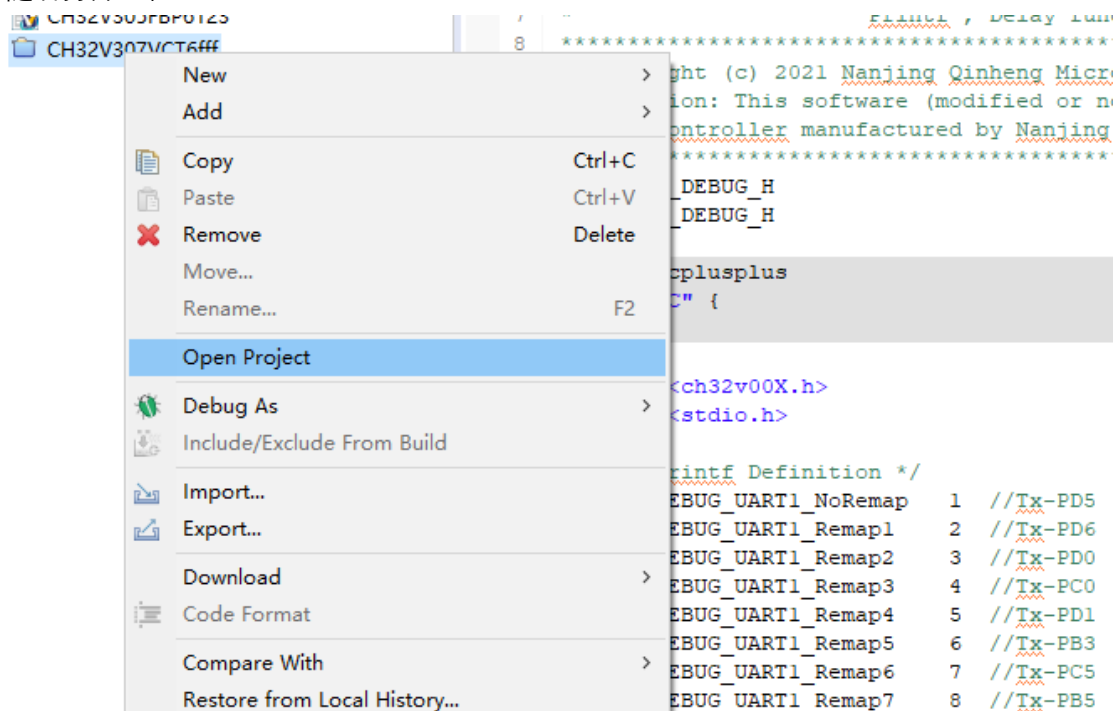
CH32V305FBP6T25
CH32V307VCT6fff

New
Add
Copy Ctrl+C
Paste Ctrl+V
Remove Delete
Move...
Rename... F2
Open Project
Debug As
Include/Exclude From Build
Import...
Export...
Download
Code Format
Compare With
Restore from Local History...

7 * Printf , Delay func
8 ****************************************
ght (c) 2021 Nanjing Qinheng Micro
ion: This software (modified or no
ontroller manufactured by Nanjing
****************************************
_DEBUG_H
_DEBUG_H

cplusplus
C" {

<ch32v00X.h>
<stdio.h>

rintf Definition */
EBUG_UART1_NoRemap 1 //Tx-PD5
EBUG_UART1_Remap1 2 //Tx-PD6
EBUG_UART1_Remap2 3 //Tx-PD0
EBUG_UART1_Remap3 4 //Tx-PC0
EBUG_UART1_Remap4 5 //Tx-PD1
EBUG_UART1_Remap5 6 //Tx-PB3
EBUG_UART1_Remap6 7 //Tx-PC5
EBUG_UART1_Remap7 8 //Tx-PB5